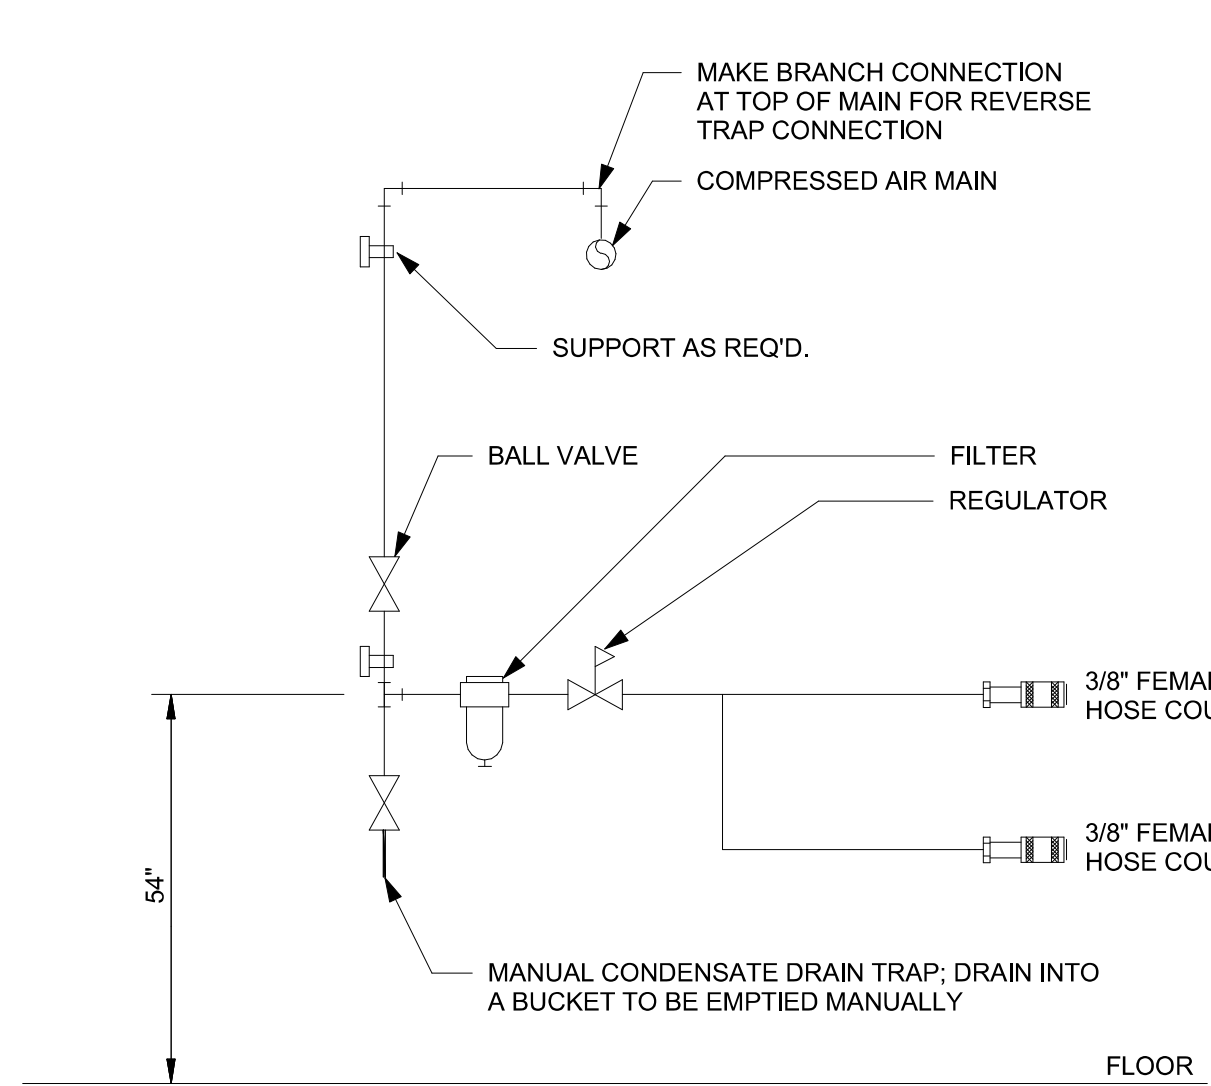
MAKE BRANCH CONNECTION AT TOP OF MAIN FOR REVERSE TRAP CONNECTION

COMPRESSED AIR MAIN

SUPPORT AS REQ'D.

BALL VALVE

FILTER

REGULATOR

3/8" FEMA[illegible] HOSE COU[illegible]

3/8" FEMA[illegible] HOSE COU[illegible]

54"

MANUAL CONDENSATE DRAIN TRAP; DRAIN INTO A BUCKET TO BE EMPTIED MANUALLY

FLOOR